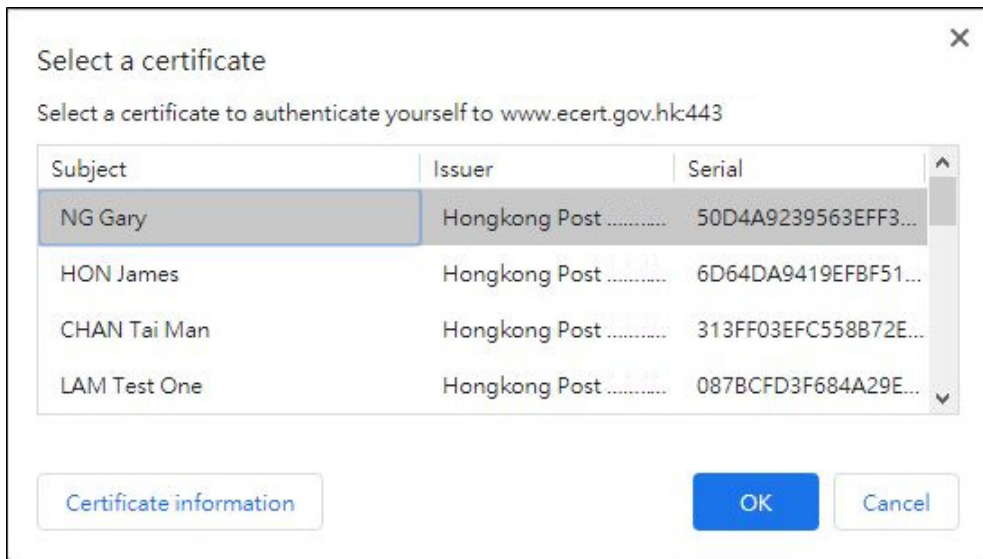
×

Select a certificate

Select a certificate to authenticate yourself to www.ecert.gov.hk:443

| Subject | Issuer | Serial |
|---|---|---|
| NG Gary | Hongkong Post .......... | 50D4A9239563EFF3... |
| HON James | Hongkong Post .......... | 6D64DA9419EFBF51... |
| CHAN Tai Man | Hongkong Post .......... | 313FF03EFC558B72E... |
| LAM Test One | Hongkong Post .......... | 087BCFD3F684A29E... |

Certificate information

OK

Cancel